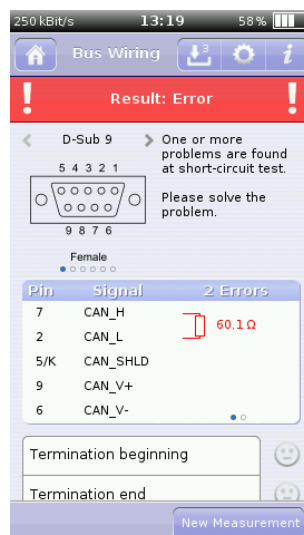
250 kBit/s 13:19 58 %

Bus Wiring

Result: Error

D-Sub 9

One or more problems are found at short-circuit test.

Please solve the problem.

5 4 3 2 1

9 8 7 6

Female

| Pin | Signal | 2 Errors |
|---|---|---|
| 7 | CAN_H | 60.1 Ω |
| 2 | CAN_L | |
| 5/K | CAN_SHLD | |
| 9 | CAN_V+ | |
| 6 | CAN_V- | |

Termination beginning

Termination end

New Measurement